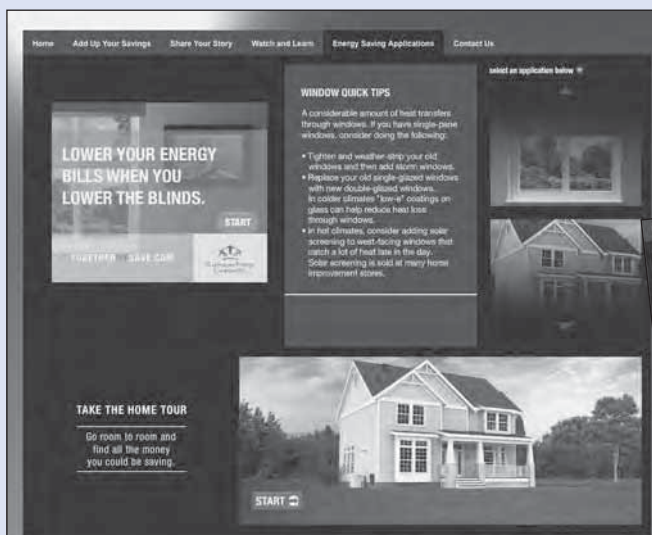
Home Add Up Your Savings Share Your Story Watch and Learn Energy Saving Applications Contact Us

LOWER YOUR ENERGY BILLS WHEN YOU LOWER THE BLINDS.

START

TOGETHER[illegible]SAVE.COM

WINDOW QUICK TIPS

A considerable amount of heat transfers through windows. If you have single-pane windows, consider doing the following:

• Tighten and weather-strip your old windows and then add storm windows.
• Replace your old single-glazed windows with new double-glazed windows. In colder climates "low-e" coatings on glass can help reduce heat loss through windows.
• In hot climates, consider adding solar screening to west-facing windows that catch a lot of heat late in the day. Solar screening is sold at many home improvement stores.

select an application below

TAKE THE HOME TOUR

Go room to room and find all the money you could be saving.

START